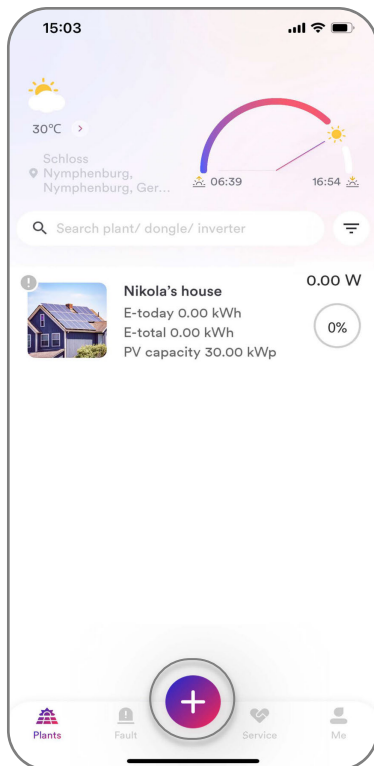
15:03

30℃

Schloss Nymphenburg, Nymphenburg, Ger...

06:39

16:54

Search plant/ dongle/ inverter

Nikola's house
E-today 0.00 kWh
E-total 0.00 kWh
PV capacity 30.00 kWp

0.00 W

0%

Plants

Fault

Service

Me